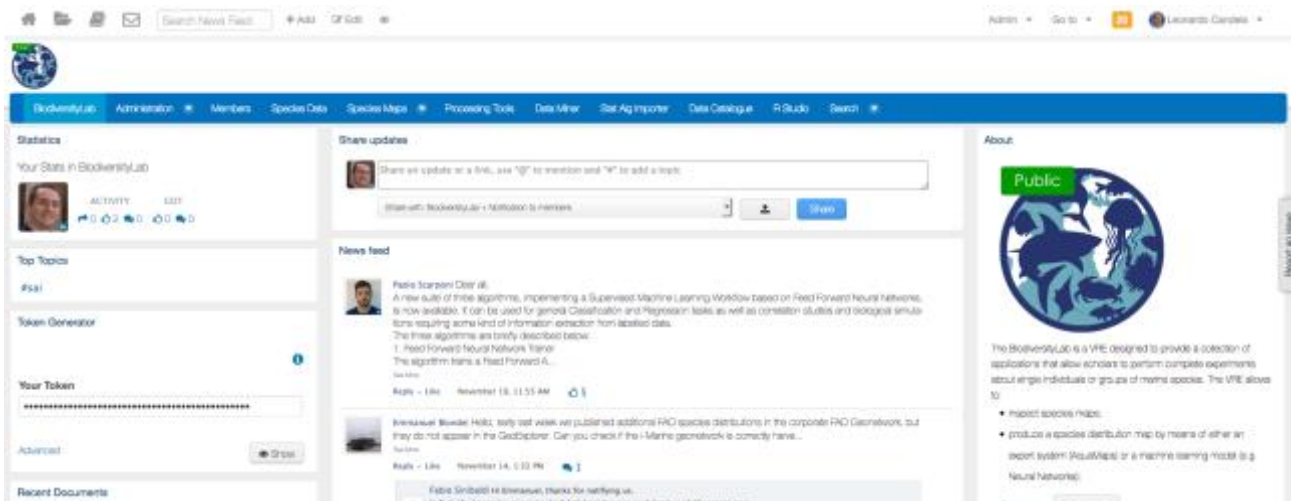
Search News Feed + Add Edit

Admin Go to Leonardo Candela

BiodiversityLab Administration Members Species Data Species Maps Processing Tools Data Miner Stat Alg Importer Data Catalogue R Studio Search

Statistics

Your Stats in BiodiversityLab

ACTIVITY LIST

0 2 0 0 0

Top Topics

#sai

Token Generator

Your Token

••••••••••••••••••••••••••••••••••••••••••••••••••

Advanced

Show

Recent Documents

Share updates

Share an update or a link, use "@" to mention and "#" to add a topic

Share with: BiodiversityLab + Notification to members

Share

News feed

Paolo Scarponi Dear all,
A new suite of three algorithms, implementing a Supervised Machine Learning Workflow based on Feed Forward Neural Networks, is now available. It can be used for generic Classification and Regression tasks as well as correlation studies and biological simulations requiring some kind of information extraction from labelled data.
The three algorithms are briefly described below:
1. Feed Forward Neural Network Trainer
The algorithm trains a Feed Forward A...
See More

Reply - Like November 18, 11:55 AM 5

Emmanuel Blondel Hello, early last week we published additional FAO species distributions in the corporate FAO Geonetwork, but they do not appear in the GeoExplorer. Can you check if the i-Marine geonetwork is correctly harve...
See More

Reply - Like November 14, 1:32 PM 1

Fabio Sinibaldi Hi Emmanuel, thanks for notifying us.

About

Public

The BiodiversityLab is a VRE designed to provide a collection of applications that allow scholars to perform complete experiments about single individuals or groups of marine species. The VRE allows to

• inspect species maps;

• produce a species distribution map by means of either an expert system (AquaMaps) or a machine learning model (e.g. Neural Networks);